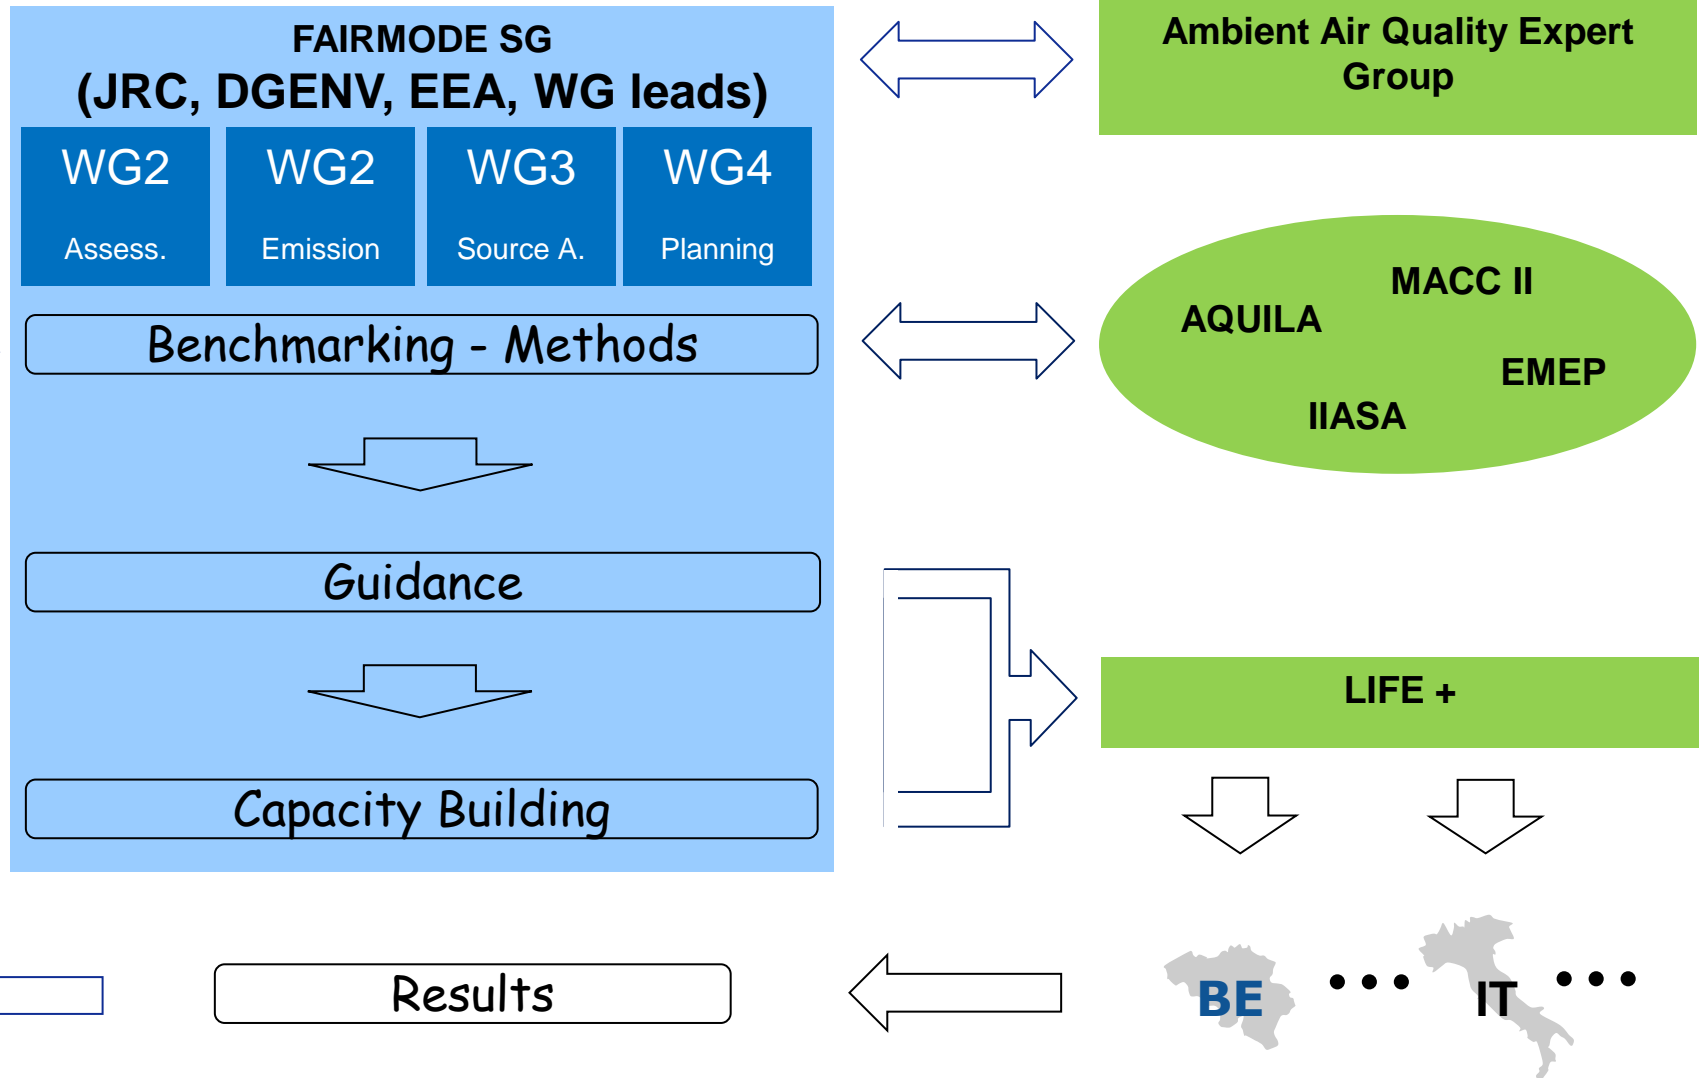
FAIRMODE SG
(JRC, DGENV, EEA, WG leads)

WG2
Assess.

WG2
Emission

WG3
Source A.

WG4
Planning

Benchmarking - Methods

Guidance

Capacity Building

Ambient Air Quality Expert Group

MACC II
AQUILA
EMEP
IIASA

LIFE +

BE • • • IT • • •

Results